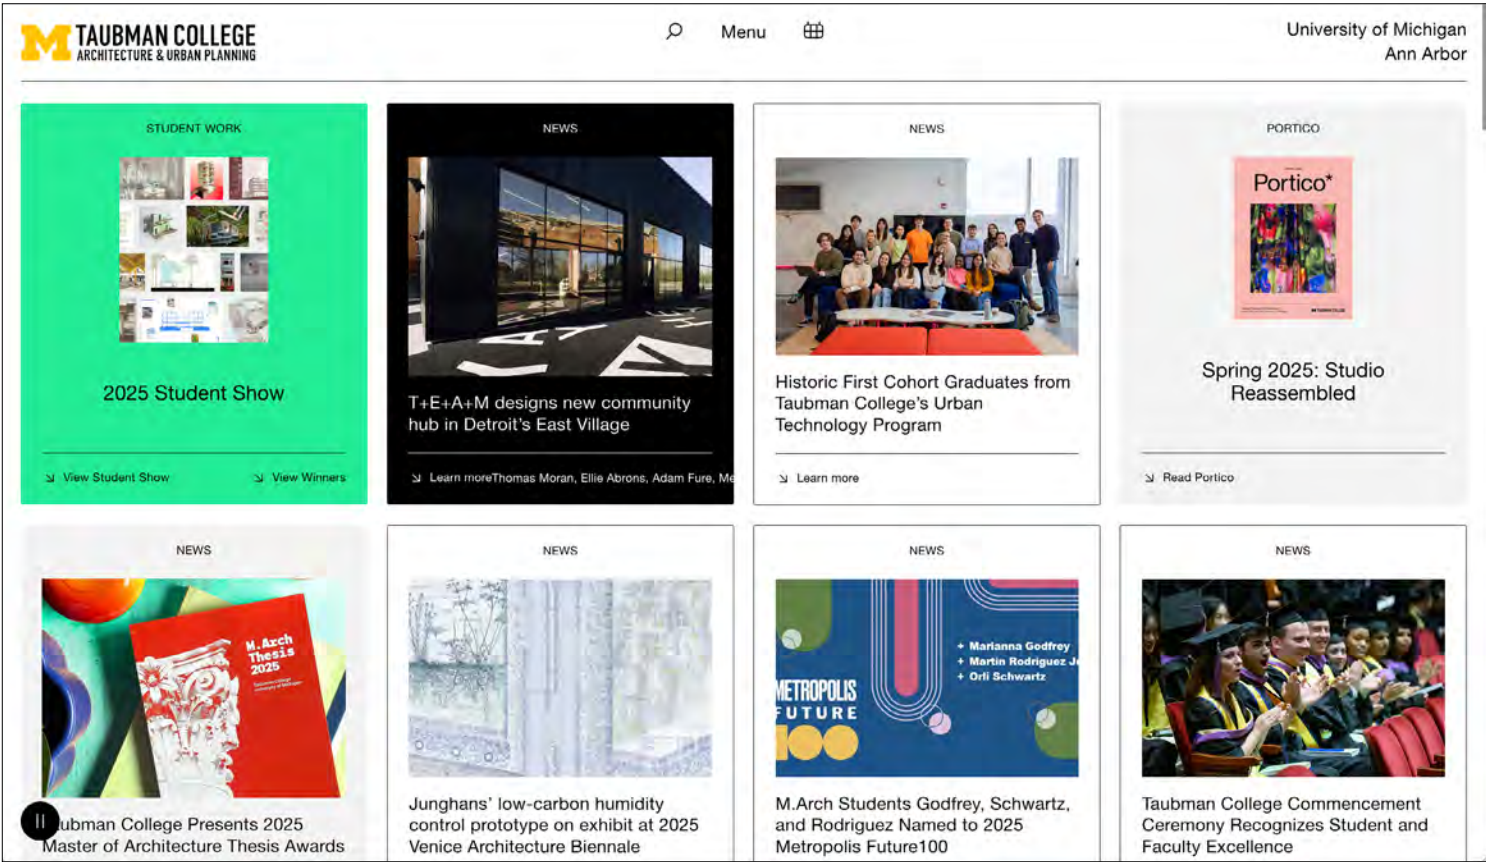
TAUBMAN COLLEGE
ARCHITECTURE & URBAN PLANNING

Menu

University of Michigan
Ann Arbor

STUDENT WORK

2025 Student Show

View Student Show

View Winners

NEWS

T+E+A+M designs new community hub in Detroit's East Village

Learn moreThomas Moran, Ellie Abrons, Adam Fure, Me

NEWS

Historic First Cohort Graduates from Taubman College's Urban Technology Program

Learn more

PORTICO

Portico*

Spring 2025: Studio Reassembled

Read Portico

NEWS

M.Arch Thesis 2025

ubman College Presents 2025 Master of Architecture Thesis Awards

NEWS

Junghans' low-carbon humidity control prototype on exhibit at 2025 Venice Architecture Biennale

NEWS

+ Marianna Godfrey
+ Martin Rodriguez J
+ Orli Schwartz

METROPOLIS FUTURE 100

M.Arch Students Godfrey, Schwartz, and Rodriguez Named to 2025 Metropolis Future100

NEWS

Taubman College Commencement Ceremony Recognizes Student and Faculty Excellence